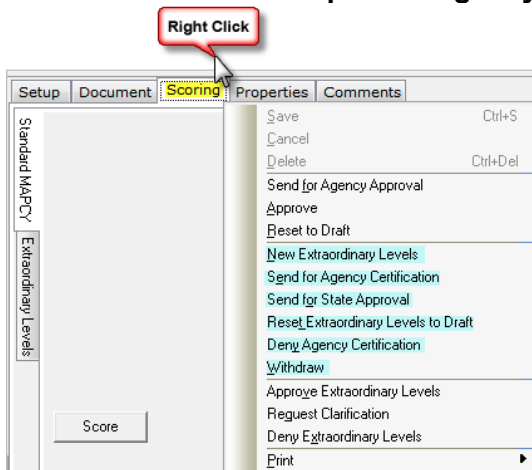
Right Click

Setup | Document | Scoring | Properties | Comments

Standard MAPCY
Extraordinary Levels

Score

Save Ctrl+S
Cancel
Delete Ctrl+Del
Send for Agency Approval
Approve
Reset to Draft
New Extraordinary Levels
Send for Agency Certification
Send for State Approval
Reset Extraordinary Levels to Draft
Deny Agency Certification
Withdraw
Approve Extraordinary Levels
Request Clarification
Deny Extraordinary Levels
Print